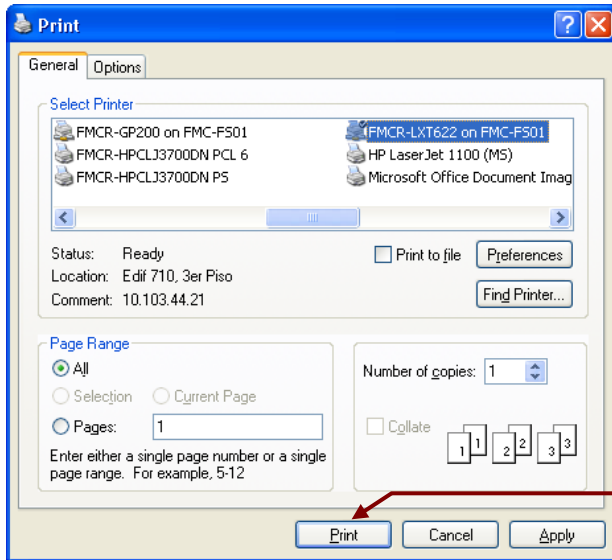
Print

General | Options

Select Printer

FMCR-GP200 on FMC-FS01
FMCR-HPCLJ3700DN PCL 6
FMCR-HPCLJ3700DN PS
FMCR-LXT622 on FMC-FS01
HP LaserJet 1100 (MS)
Microsoft Office Document Imag

Status: Ready
Location: Edif 710, 3er Piso
Comment: 10.103.44.21

Print to file
Preferences
Find Printer...

Page Range
All
Selection
Current Page
Pages: 1
Enter either a single page number or a single page range. For example, 5-12

Number of copies: 1
Collate
1 1 2 2 3 3

Print
Cancel
Apply